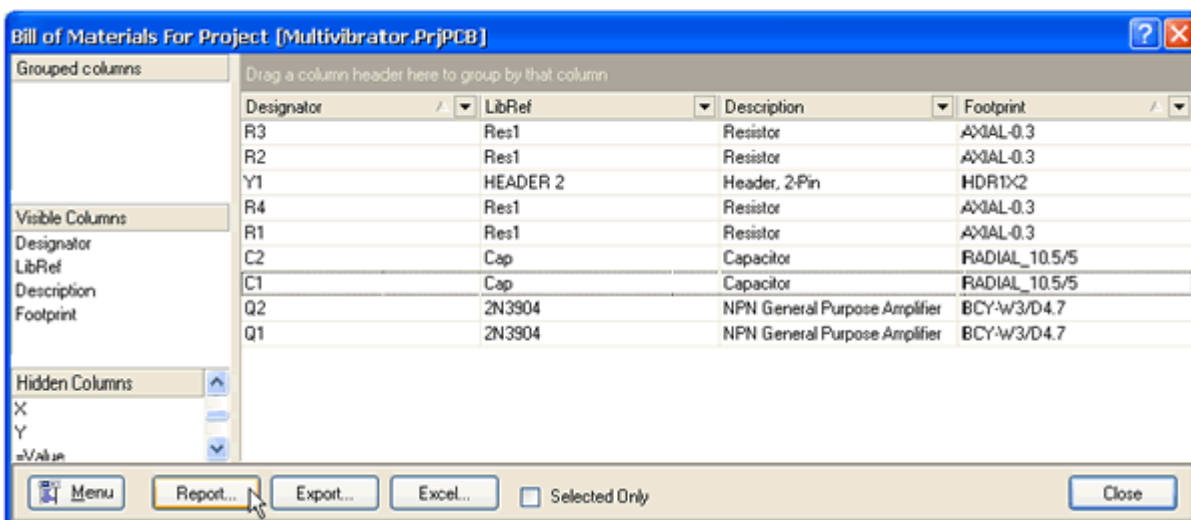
Bill of Materials For Project [Multivibrator.PrjPCB]

Grouped columns

Drag a column header here to group by that column

| Designator | LibRef | Description | Footprint |
|---|---|---|---|
| R3 | Res1 | Resistor | AXIAL-0.3 |
| R2 | Res1 | Resistor | AXIAL-0.3 |
| Y1 | HEADER 2 | Header, 2-Pin | HDR1X2 |
| R4 | Res1 | Resistor | AXIAL-0.3 |
| R1 | Res1 | Resistor | AXIAL-0.3 |
| C2 | Cap | Capacitor | RADIAL_10.5/5 |
| C1 | Cap | Capacitor | RADIAL_10.5/5 |
| Q2 | 2N3904 | NPN General Purpose Amplifier | BCY-W3/D4.7 |
| Q1 | 2N3904 | NPN General Purpose Amplifier | BCY-W3/D4.7 |

Visible Columns
Designator
LibRef
Description
Footprint

Hidden Columns
X
Y
=Value

Menu Report... Export... Excel... Selected Only Close